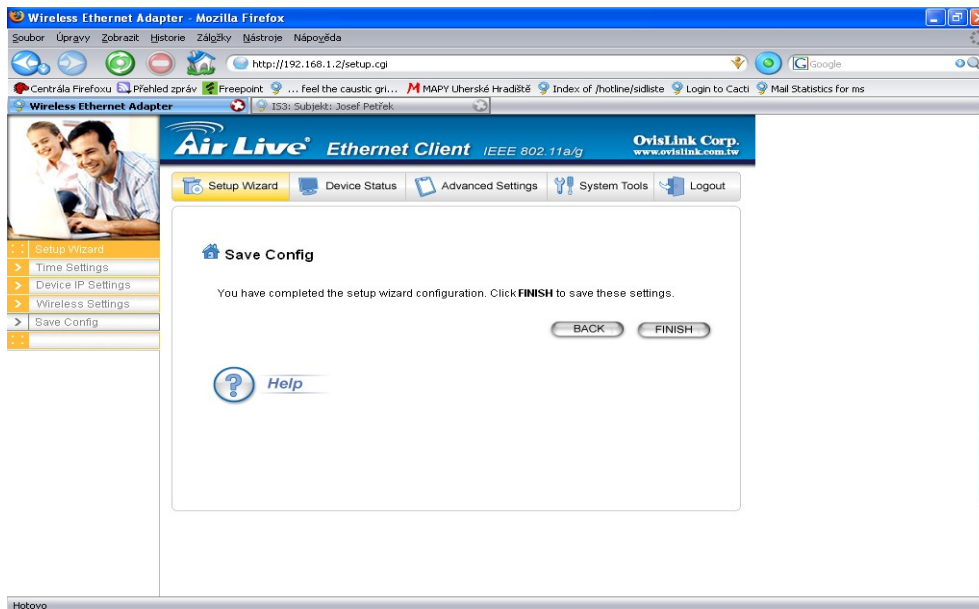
Wireless Ethernet Adapter - Mozilla Firefox

Soubor Úpravy Zobrazit Historie Záložky Nástroje Nápověda

http://192.168.1.2/setup.cgi

Google

Centrála Firefoxu Přehled zpráv Freepoint ... feel the caustic gri... MAPY Uherské Hradiště Index of /hotline/sidliste Login to Cacti Mail Statistics for ms

Wireless Ethernet Adapter

IS3: Subjekt: Josef Petřek

Air Live® Ethernet Client IEEE 802.11a/g

OvisLink Corp.
www.ovislink.com.tw

Setup Wizard Device Status Advanced Settings System Tools Logout

Setup Wizard
Time Settings
Device IP Settings
Wireless Settings
Save Config

Save Config

You have completed the setup wizard configuration. Click FINISH to save these settings.

BACK FINISH

Help

Hotovo